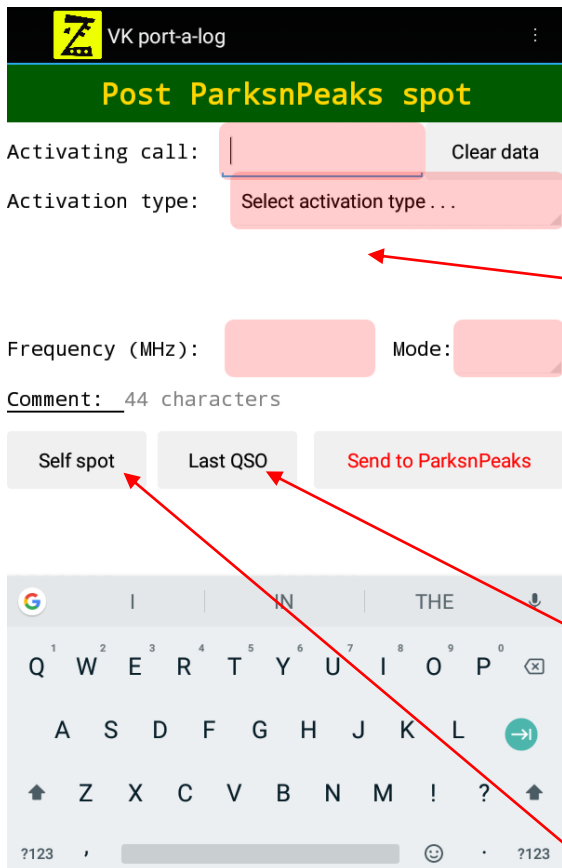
VK port-a-log

Post ParksnPeaks spot

Activating call:

Clear data

Activation type:

Select activation type . . .

Frequency (MHz):

Mode:

Comment: 44 characters

Self spot

Last QSO

Send to ParksnPeaks

I

IN

THE

Q W E R T Y U I O P

1 2 3 4 5 6 7 8 9 0

A S D F G H J K L

Z X C V B N M ! ?

?123 , . ?123